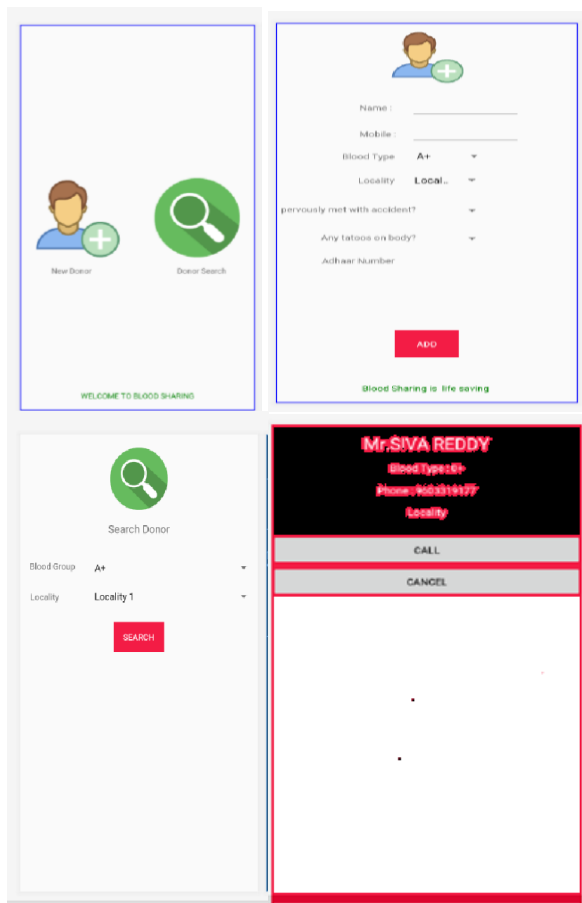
New Donor

Donor Search

WELCOME TO BLOOD SHARING

Name :

Mobile :

Blood Type A+

Locality Local..

pervously met with accident?

Any tatoos on body?

Adhaar Number

ADD

Blood Sharing is life saving

Search Donor

Blood Group A+

Locality Locality 1

SEARCH

Mr.SIVA REDDY

Blood Type : O+

Phone : 9603319177

Locality

CALL

CANCEL